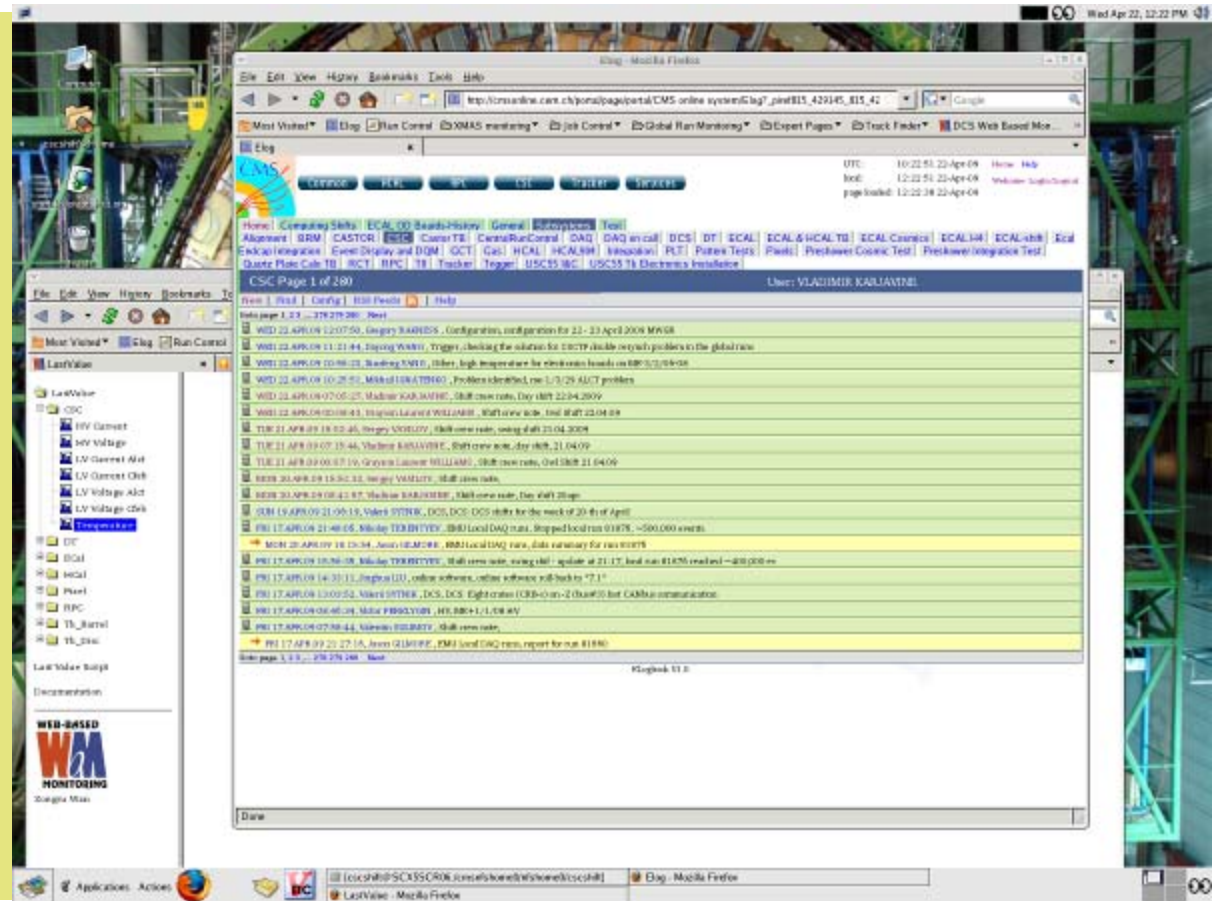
Wed Apr 22, 12:22 PM

Elog - Mozilla Firefox

File Edit View History Bookmarks Tools Help

http://cmsonline.cern.ch/portal/page/portal/CMS online system/Elog?_piref815_429145_815_42

Google

Most Visited ▾ Elog Run Control XMAS monitoring ▾ Job Control ▾ Global Run Monitoring ▾ Expert Pages ▾ Track Finder ▾ DCS Web Based Mo...

Elog

CMS

Common HCAL DT CSC Tracker Services

UTC: 10:22:51 22-Apr-09
local: 12:22:51 22-Apr-09
page loaded: 12:22:38 22-Apr-09

Home Help
Welcome: Login/Logout

Home | Computing Shifts | ECAL DQ Boards-History | General | Subsystems | Test
Alignment | BRM | CASTOR | CSC | Castor TB | CentralRunControl | DAQ | DAQ on call | DCS | DT | ECAL | ECAL & HCAL TB | ECAL Cosmics | ECAL H4 | ECAL-shift | Ecal Endcap Integration | Event Display and DQM | GCT | Gas | HCAL | HCAL904 | Integration | PLT | Pattern Tests | Pixels | Preshower Cosmic Test | Preshower Integration Test | Quarter Plate Calo TB | RCT | RPC | TB | Tracker | Trigger | USC55 I&C | USC55 Tk Electronics Installation

CSC Page 1 of 280

User: VLADIMIR KARJAVINE

New | Find | Config | RSS Feeds | Help

Goto page 1, 2, 3 ... 278 279 280 Next

WED 22.APR.09 12:07:50, Gregory RAKNESS , Configuration, configuration for 22 - 23 April 2009 MWGR
WED 22.APR.09 11:21:44, Jinyong WANG , Trigger, checking the solution for CSCTF double readout problem in the global runs
WED 22.APR.09 10:08:28, Xiaofeng YANG , Other, high temperature for electronics boards on ME+2/2/09-08
WED 22.APR.09 10:25:52, Mikhail IGNATENKO , Problem identified, run 1/3/29 ALCT problem
WED 22.APR.09 07:05:27, Vladimir KARJAVINE , Shift crew note, Day shift 22.04.2009
WED 22.APR.09 00:08:43, Grayson Laurent WILLIAMS , Shift crew note, Owl shift 22.04.09
TUE 21.APR.09 15:52:46, Sergey VAVILOV , Shift crew note, swing shift 21.04.2009
TUE 21.APR.09 07:15:46, Vladimir KARJAVINE , Shift crew note, day shift, 21.04.09
TUE 21.APR.09 00:07:19, Grayson Laurent WILLIAMS , Shift crew note, Owl Shift 21.04.09
MON 20.APR.09 15:52:32, Sergey VAVILOV , Shift crew note,
MON 20.APR.09 08:42:57, Vladimir KARJAVINE , Shift crew note, Day shift 20.apr
SUN 19.APR.09 21:00:19, Valerii SYTNIK , DCS, DCS: DCS shifts for the week of 20 th of April
FRI 17.APR.09 21:40:05, Nikolay TERENTYEV , EMU Local DAQ runs, Stopped local run 81878, ~500,000 events
→ MON 20.APR.09 10:13:34, Jason GILMORE , EMU Local DAQ runs, data summary for run 81878
FRI 17.APR.09 15:56:38, Nikolay TERENTYEV , Shift crew note, swing shift - update at 21:17, local run 81878 reached ~400,000 ev
FRI 17.APR.09 14:30:11, Jinghua LIU , online software, online software roll-back to "7.1"
FRI 17.APR.09 13:00:52, Valerii SYTNIK , DCS, DCS: Eight crates (CRB-s) on -2 (Run#3) lost CANbus communication
FRI 17.APR.09 08:48:34, Victor PERELYGIN , HV, ME+1/1/08 HV
FRI 17.APR.09 07:58:44, Valentin SULIMOV , Shift crew note,
→ FRI 17.APR.09 21:27:18, Jason GILMORE , EMU Local DAQ runs, report for run 81880

Goto page 1, 2, 3 ... 278 279 280 Next

ELogbook V1.0

Done

File Edit View History Bookmarks To

Most Visited ▾ Elog Run Control

LastValue

LastValue
CSC
HV Current
HV Voltage
LV Current Alct
LV Current Cfeb
LV Voltage Alct
LV Voltage Cfeb
Temperature
DT
ECal
HCal
Pixel
RPC
Tk_Barrel
Tk_Disc

Last Value Script

Documentation

WEB-BASED
WbM
MONITORING
Xiangru Mao

Applications Actions

[cscshift@SCX5SCR06:/cmsnfshome0/nfshome0/cscshift]

Elog - Mozilla Firefox

LastValue - Mozilla Firefox